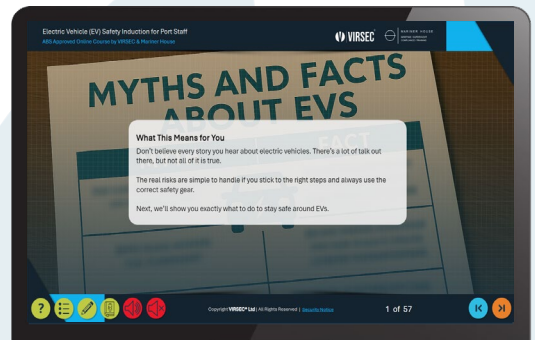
Electric Vehicle (EV) Safety Induction for Port Staff

ABS Approved Online Course by VIRSEC & Mariner House

VIRSEC

MARINER HOUSE

MYTHS AND FACTS ABOUT EVS

FACT

What This Means for You

Don't believe every story you hear about electric vehicles. There's a lot of talk out there, but not all of it is true.

The real risks are simple to handle if you stick to the right steps and always use the correct safety gear.

Next, we'll show you exactly what to do to stay safe around EVs.

Copyright VIRSEC® Ltd | All Rights Reserved | Security Notice

1 of 57